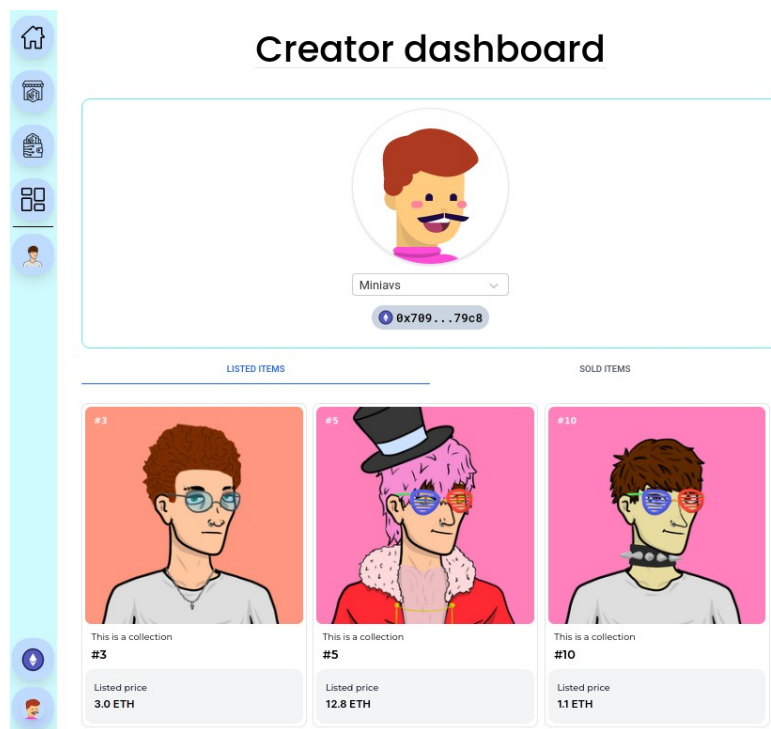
Creator dashboard

Miniavs

0x709...79c8

LISTED ITEMS

SOLD ITEMS

#3

This is a collection

#3

Listed price

3.0 ETH

#5

This is a collection

#5

Listed price

12.8 ETH

#10

This is a collection

#10

Listed price

1.1 ETH